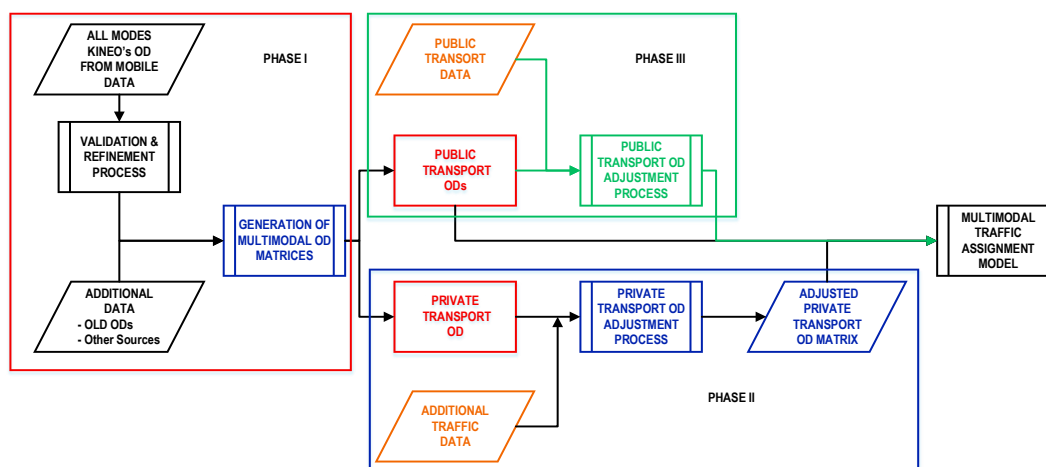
ALL MODES KINEO's OD FROM MOBILE DATA

PHASE I

VALIDATION & REFINEMENT PROCESS

GENERATION OF MULTIMODAL OD MATRICES

ADDITIONAL DATA
- OLD ODs
- Other Sources

PUBLIC TRANSORT DATA

PHASE III

PUBLIC TRANSPORT ODs

PUBLIC TRANSPORT OD ADJUSTMENT PROCESS

MULTIMODAL TRAFFIC ASSIGNMENT MODEL

PRIVATE TRANSPORT OD

PRIVATE TRANSPORT OD ADJUSTMENT PROCESS

ADJUSTED PRIVATE TRANSPORT OD MATRIX

ADDITIONAL TRAFFIC DATA

PHASE II